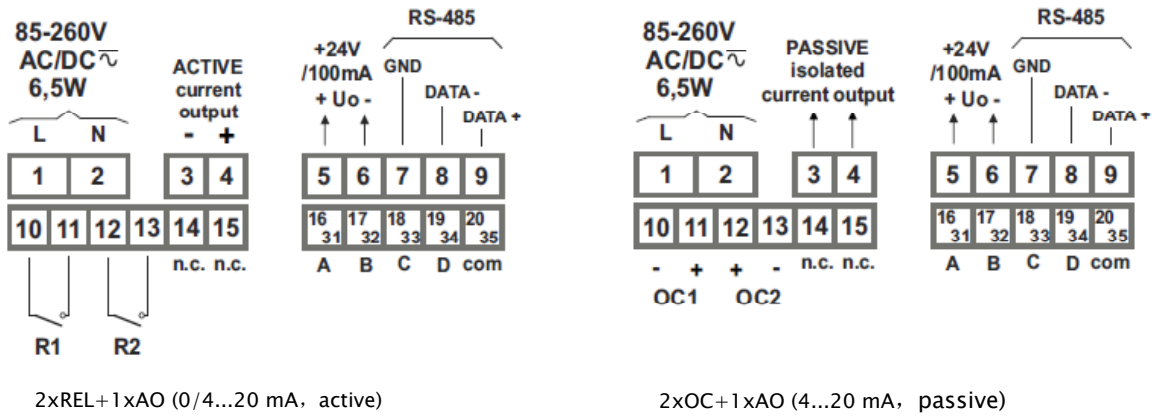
85-260V AC/DC ~ 6,5W

L N

ACTIVE current output

- +

+24V /100mA

+ Uo -

RS-485

GND

DATA -

DATA +

| 1 | 2 | | 3 | 4 |
|---|---|---|---|---|
| 10 | 11 | 12 | 13 | 14 | 15 |

n.c. n.c.

| 5 | 6 | 7 | 8 | 9 |
|---|---|---|---|---|
| 16 31 | 17 32 | 18 33 | 19 34 | 20 35 |

A B C D com

R1 R2

2xREL+1xAO (0/4...20 mA，active)

85-260V AC/DC ~ 6,5W

L N

PASSIVE isolated current output

+24V /100mA

+ Uo -

RS-485

GND

DATA -

DATA +

| 1 | 2 | | 3 | 4 |
|---|---|---|---|---|
| 10 | 11 | 12 | 13 | 14 | 15 |

- + + -

OC1 OC2

n.c. n.c.

| 5 | 6 | 7 | 8 | 9 |
|---|---|---|---|---|
| 16 31 | 17 32 | 18 33 | 19 34 | 20 35 |

A B C D com

2xOC+1xAO (4...20 mA，passive)